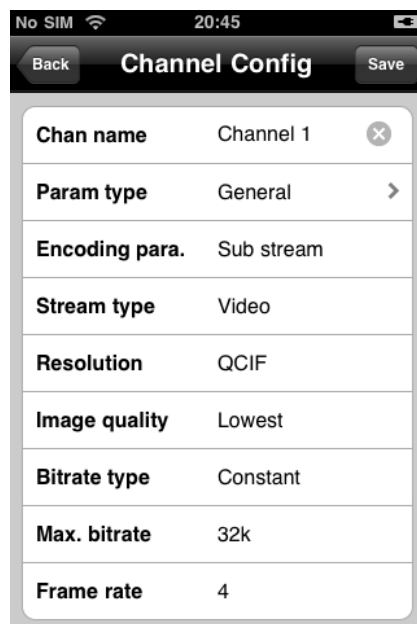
No SIM 20:45

Back Channel Config Save

| | |
|---|---|
| Chan name | Channel 1 |
| Param type | General |
| Encoding para. | Sub stream |
| Stream type | Video |
| Resolution | QCIF |
| Image quality | Lowest |
| Bitrate type | Constant |
| Max. bitrate | 32k |
| Frame rate | 4 |